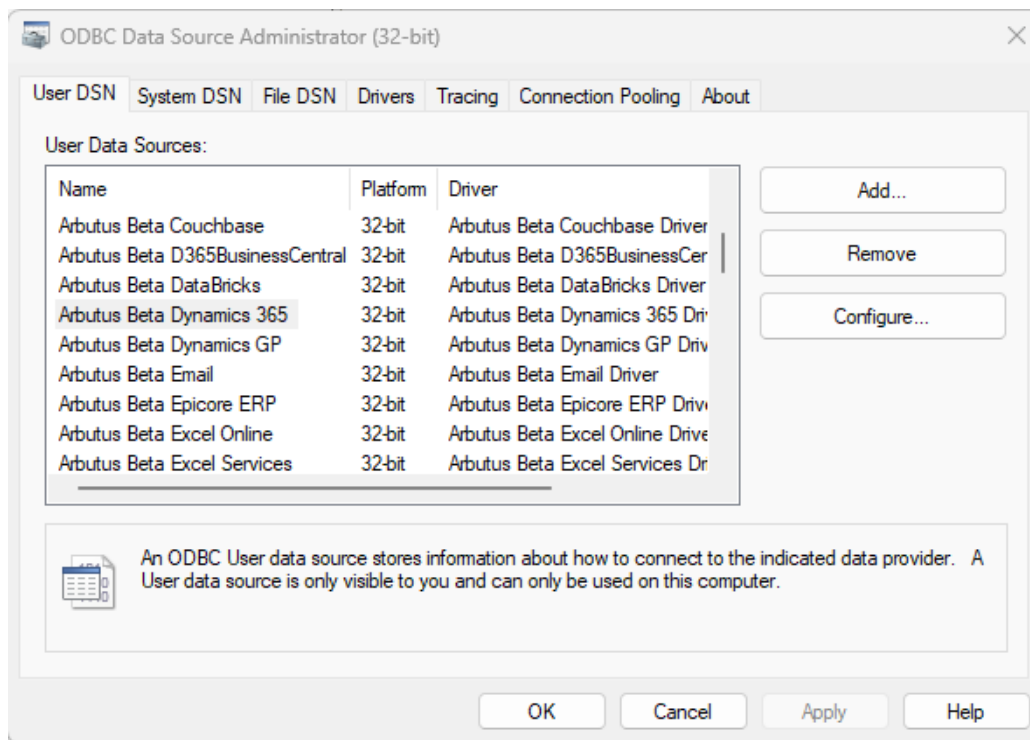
ODBC Data Source Administrator (32-bit)

User DSN | System DSN | File DSN | Drivers | Tracing | Connection Pooling | About

User Data Sources:

| Name | Platform | Driver |
|---|---|---|
| Arbutus Beta Couchbase | 32-bit | Arbutus Beta Couchbase Driver |
| Arbutus Beta D365BusinessCentral | 32-bit | Arbutus Beta D365BusinessCer |
| Arbutus Beta DataBricks | 32-bit | Arbutus Beta DataBricks Driver |
| Arbutus Beta Dynamics 365 | 32-bit | Arbutus Beta Dynamics 365 Dri |
| Arbutus Beta Dynamics GP | 32-bit | Arbutus Beta Dynamics GP Driv |
| Arbutus Beta Email | 32-bit | Arbutus Beta Email Driver |
| Arbutus Beta Epicore ERP | 32-bit | Arbutus Beta Epicore ERP Driv |
| Arbutus Beta Excel Online | 32-bit | Arbutus Beta Excel Online Drive |
| Arbutus Beta Excel Services | 32-bit | Arbutus Beta Excel Services Dr |

Add...

Remove

Configure...

An ODBC User data source stores information about how to connect to the indicated data provider. A User data source is only visible to you and can only be used on this computer.

OK | Cancel | Apply | Help